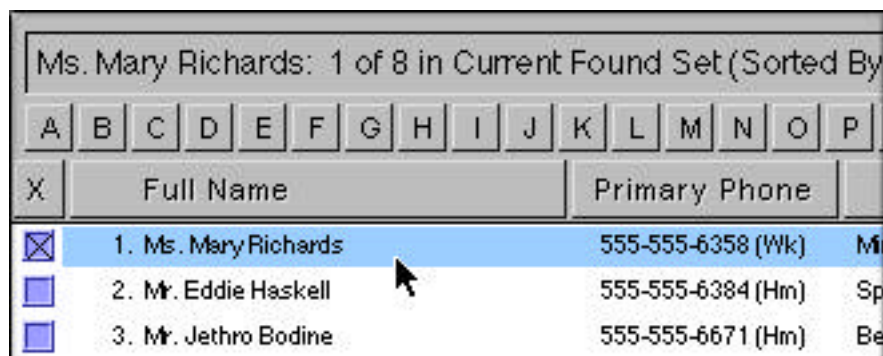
Ms. Mary Richards: 1 of 8 in Current Found Set (Sorted By

A B C D E F G H I J K L M N O P

| X | Full Name | Primary Phone | |
|---|---|---|---|
| | 1. Ms. Mary Richards | 555-555-6358 (Wk) | Mi |
| | 2. Mr. Eddie Haskell | 555-555-6384 (Hm) | Sp |
| | 3. Mr. Jethro Bodine | 555-555-6671 (Hm) | Be |